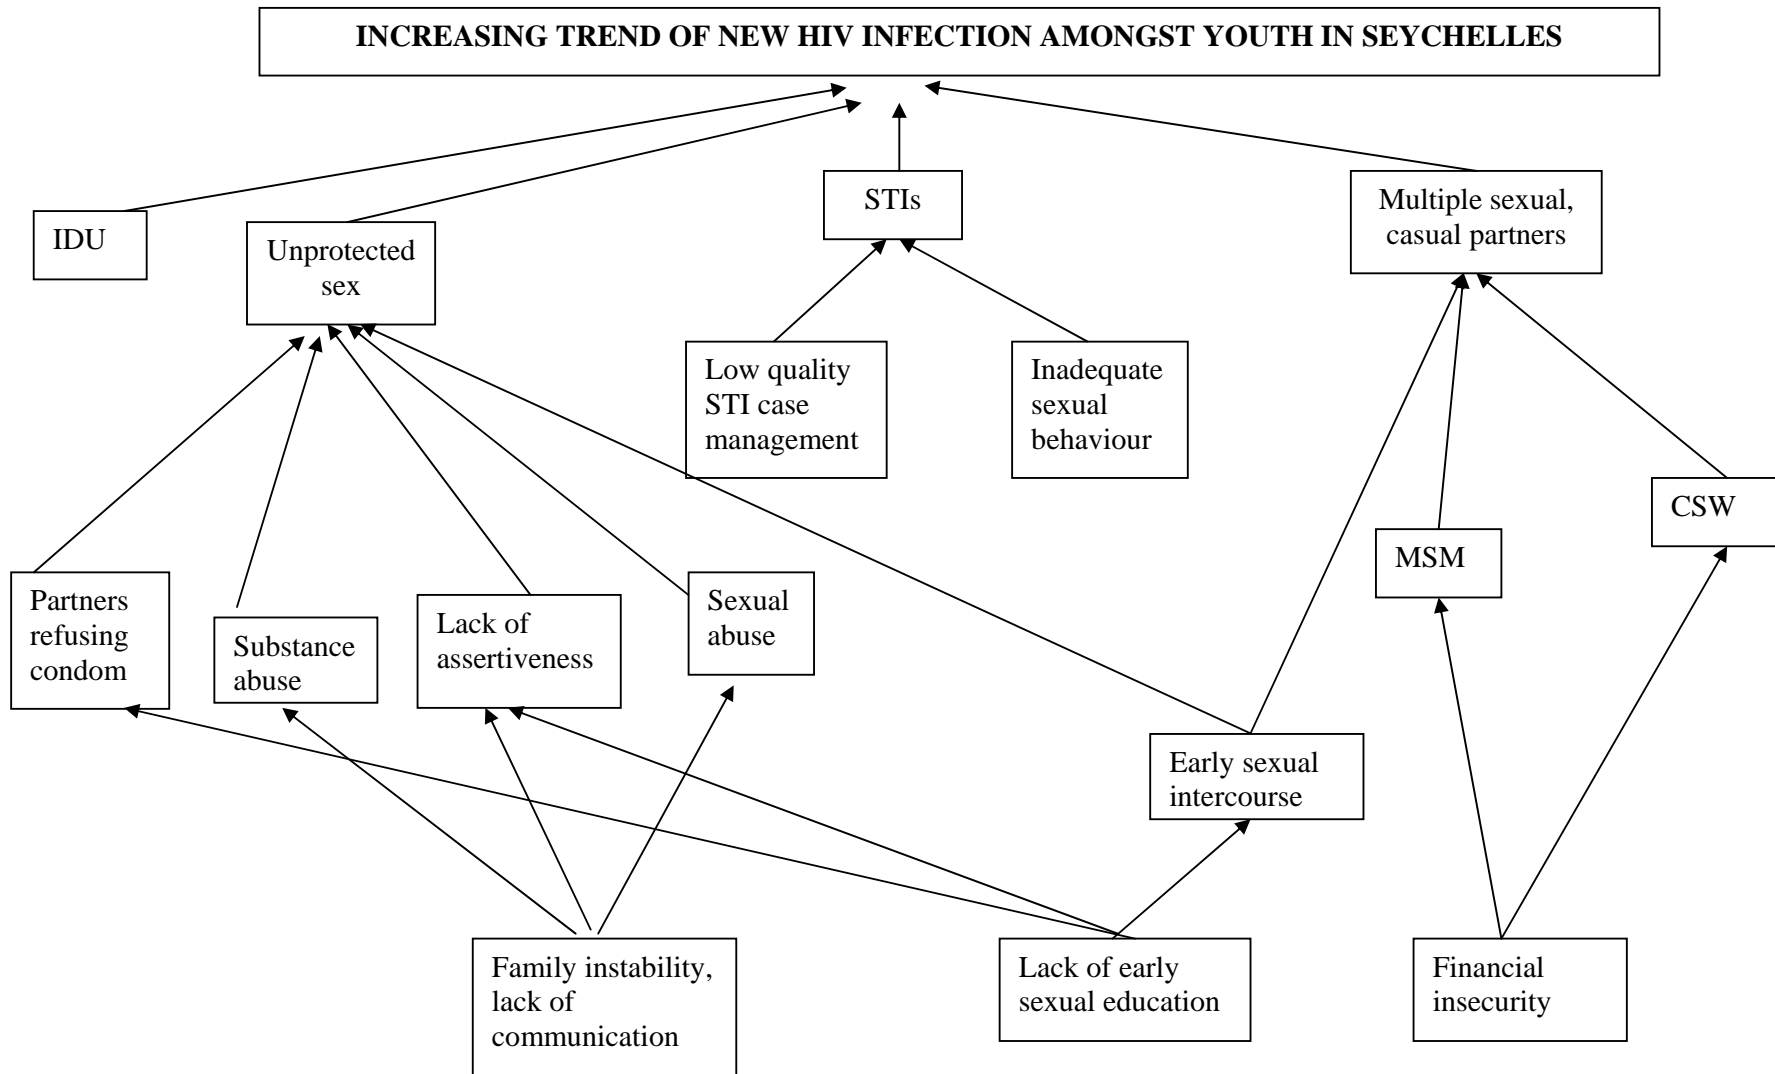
INCREASING TREND OF NEW HIV INFECTION AMONGST YOUTH IN SEYCHELLES

IDU

Unprotected sex

STIs

Multiple sexual, casual partners

Low quality STI case management

Inadequate sexual behaviour

CSW

MSM

Partners refusing condom

Substance abuse

Lack of assertiveness

Sexual abuse

Early sexual intercourse

Family instability, lack of communication

Lack of early sexual education

Financial insecurity